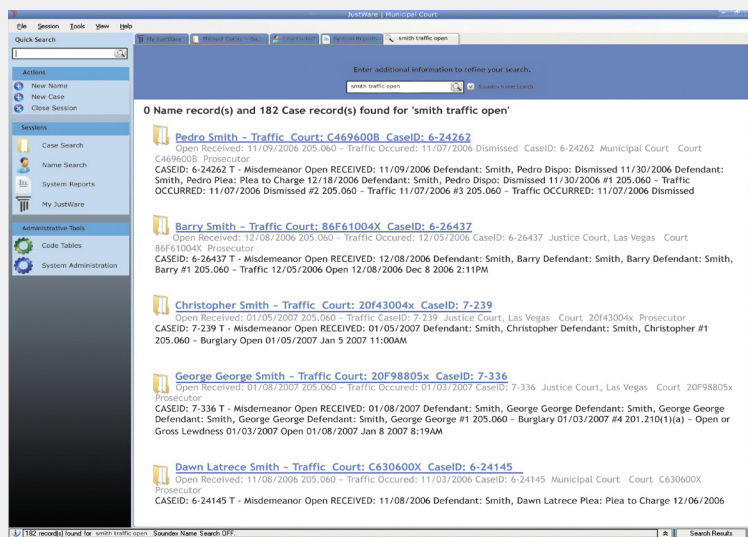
JustWare | Municipal Court

File Session Tools View Help

Quick Search

Actions
New Name
New Case
Close Session

Sessions
Case Search
Name Search
System Reports
My JustWare

Administrative Tools
Code Tables
System Administration

My JustWare | Michael Combs v. Ro... | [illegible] | System Reports | smith traffic open

Enter additional information to refine your search.
smith traffic open
Soundex Name Search

0 Name record(s) and 182 Case record(s) found for 'smith traffic open'

Pedro Smith - Traffic Court: C469600B CaseID: 6-24262
Open Received: 11/09/2006 205.060 - Traffic Occured: 11/07/2006 Dismissed CaseID: 6-24262 Municipal Court Court C469600B Prosecutor
CASEID: 6-24262 T - Misdemeanor Open RECEIVED: 11/09/2006 Defendant: Smith, Pedro Dispo: Dismissed 11/30/2006 Defendant: Smith, Pedro Plea: Plea to Charge 12/18/2006 Defendant: Smith, Pedro Dispo: Dismissed 11/30/2006 #1 205.060 - Traffic OCCURRED: 11/07/2006 Dismissed #2 205.060 - Traffic 11/07/2006 #3 205.060 - Traffic OCCURRED: 11/07/2006 Dismissed

Barry Smith - Traffic Court: 86F61004X CaseID: 6-26437
Open Received: 12/08/2006 205.060 - Traffic Occured: 12/05/2006 CaseID: 6-26437 Justice Court, Las Vegas Court 86F61004X Prosecutor
CASEID: 6-26437 T - Misdemeanor Open RECEIVED: 12/08/2006 Defendant: Smith, Barry Defendant: Smith, Barry Defendant: Smith, Barry #1 205.060 - Traffic 12/05/2006 Open 12/08/2006 Dec 8 2006 2:11PM

Christopher Smith - Traffic Court: 20f43004x CaseID: 7-239
Open Received: 01/05/2007 205.060 - Traffic Occured: CaseID: 7-239 Justice Court, Las Vegas Court 20f43004x Prosecutor
CASEID: 7-239 T - Misdemeanor Open RECEIVED: 01/05/2007 Defendant: Smith, Christopher Defendant: Smith, Christopher #1 205.060 - Burglary Open 01/05/2007 Jan 5 2007 11:00AM

George George Smith - Traffic Court: 20F98805x CaseID: 7-336
Open Received: 01/08/2007 205.060 - Traffic Occured: 01/03/2007 CaseID: 7-336 Justice Court, Las Vegas Court 20F98805x Prosecutor
CASEID: 7-336 T - Misdemeanor Open RECEIVED: 01/08/2007 Defendant: Smith, George George Defendant: Smith, George George Defendant: Smith, George George Defendant: Smith, George George #1 205.060 - Burglary 01/03/2007 #4 201.210(1)(a) - Open or Gross Lewdness 01/03/2007 Open 01/08/2007 Jan 8 2007 8:19AM

Dawn Latrece Smith - Traffic Court: C630600X CaseID: 6-24145
Open Received: 11/08/2006 205.060 - Traffic Occured: 11/03/2006 CaseID: 6-24145 Municipal Court Court C630600X Prosecutor
CASEID: 6-24145 T - Misdemeanor Open RECEIVED: 11/08/2006 Defendant: Smith, Dawn Latrece Plea: Plea to Charge 12/06/2006

182 record(s) found for smith traffic open Soundex Name Search OFF.
Search Results